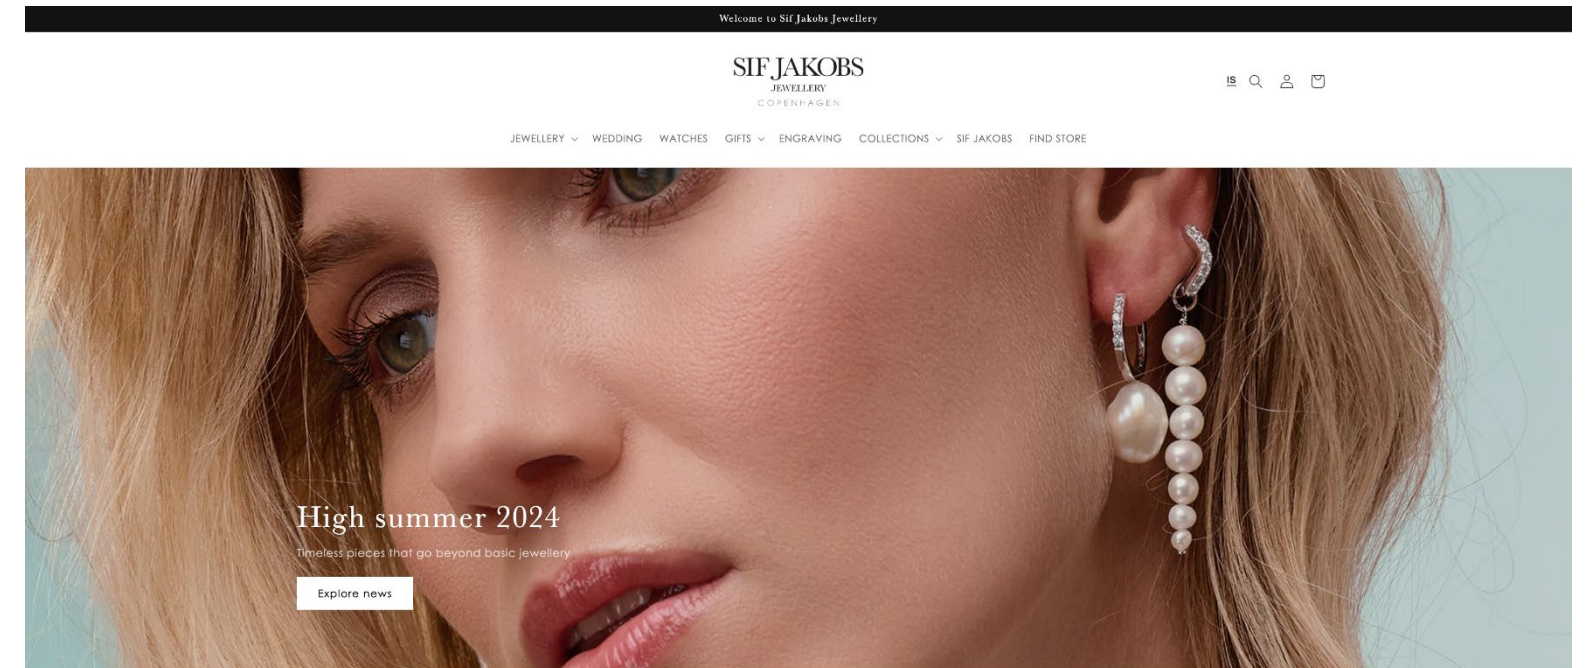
Welcome to Sif Jakobs Jewellery

SIF JAKOBS
JEWELLERY
COPENHAGEN

IS

JEWELLERY WEDDING WATCHES GIFTS ENGRAVING COLLECTIONS SIF JAKOBS FIND STORE

High summer 2024

Timeless pieces that go beyond basic jewellery

Explore news